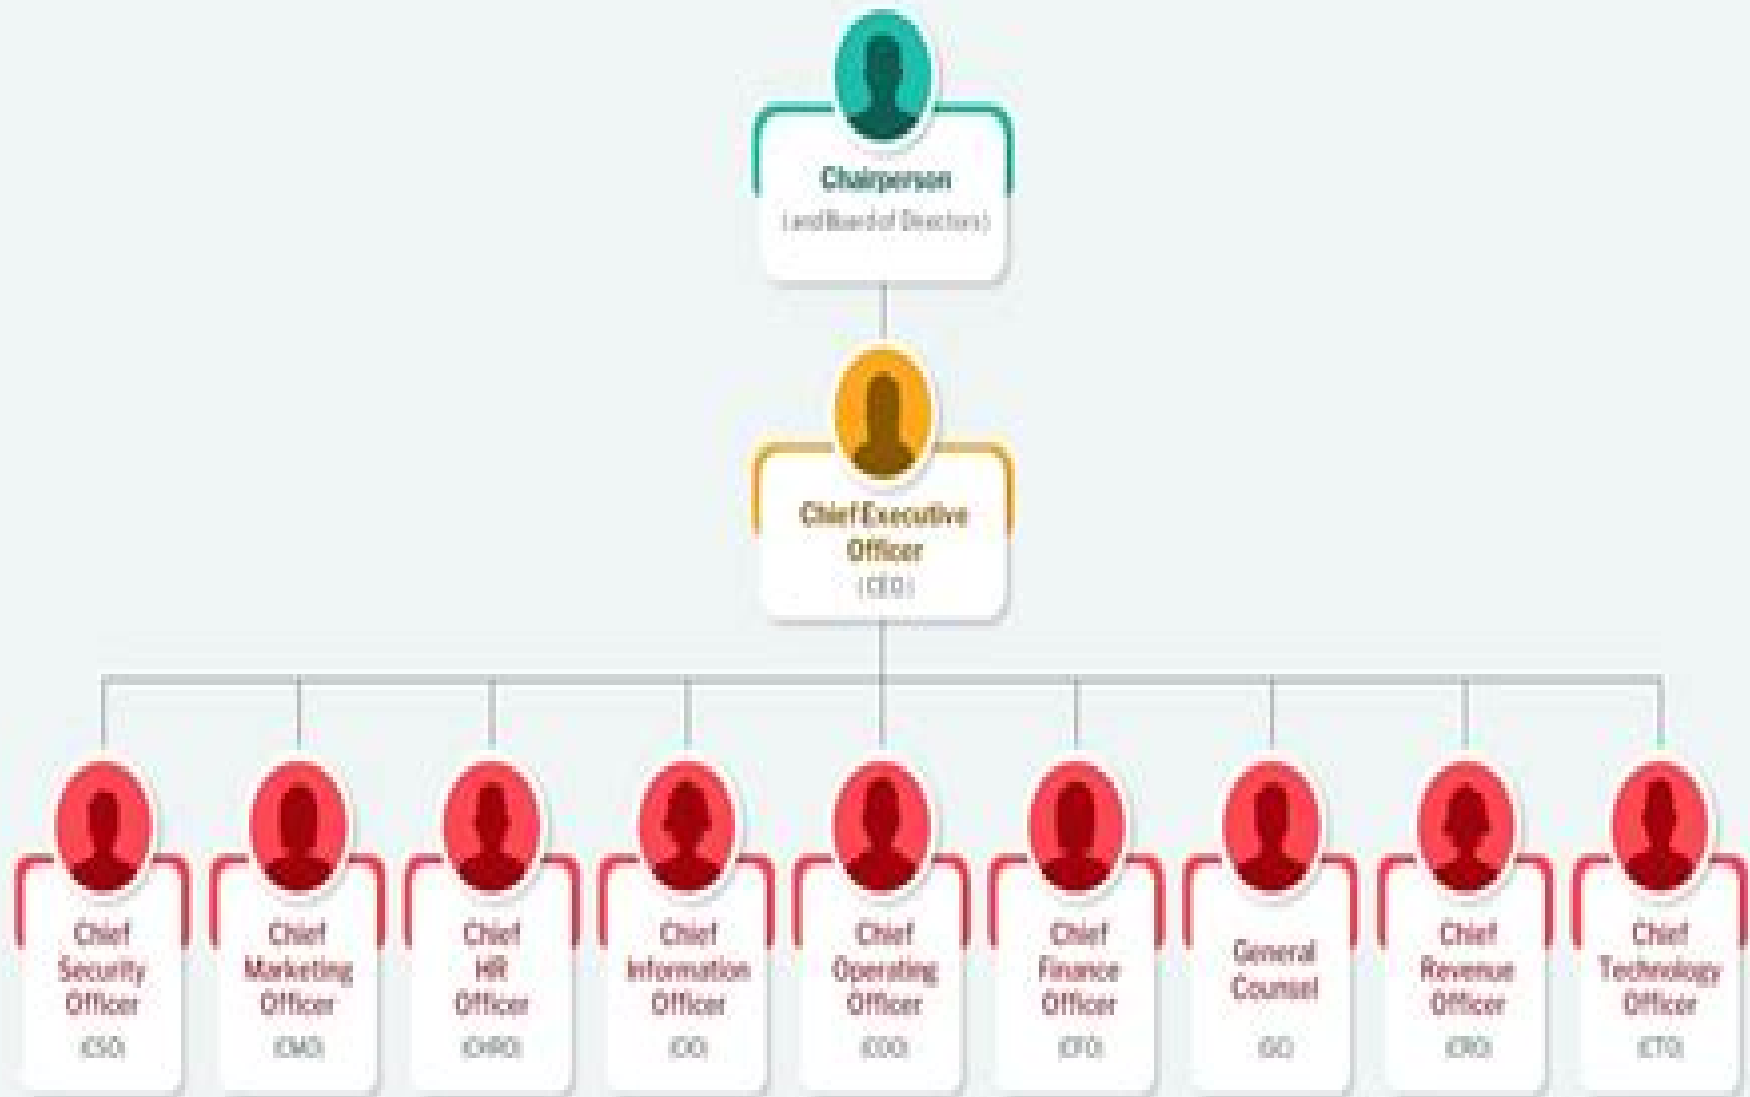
Chairperson
(and Board of Directors)

Chief Executive Officer
(CEO)

Chief Security Officer
(CSO)

Chief Marketing Officer
(CMO)

Chief HR Officer
(CHRO)

Chief Information Officer
(CIO)

Chief Operating Officer
(COO)

Chief Finance Officer
(CFO)

General Counsel
(GC)

Chief Revenue Officer
(CRO)

Chief Technology Officer
(CTO)